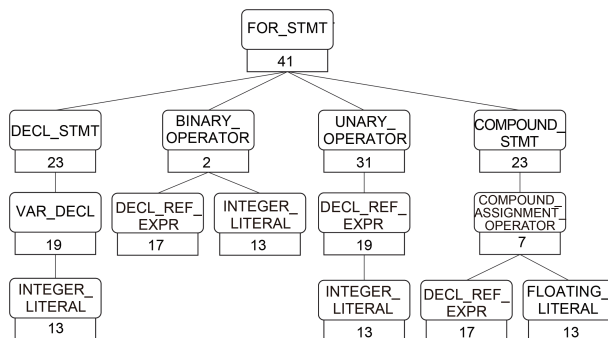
FOR_STMT
41

DECL_STMT
23

VAR_DECL
19

INTEGER_LITERAL
13

BINARY_OPERATOR
2

DECL_REF_EXPR
17

INTEGER_LITERAL
13

UNARY_OPERATOR
31

DECL_REF_EXPR
19

INTEGER_LITERAL
13

COMPOUND_STMT
23

COMPOUND_ASSIGNMENT_OPERATOR
7

DECL_REF_EXPR
17

FLOATING_LITERAL
13